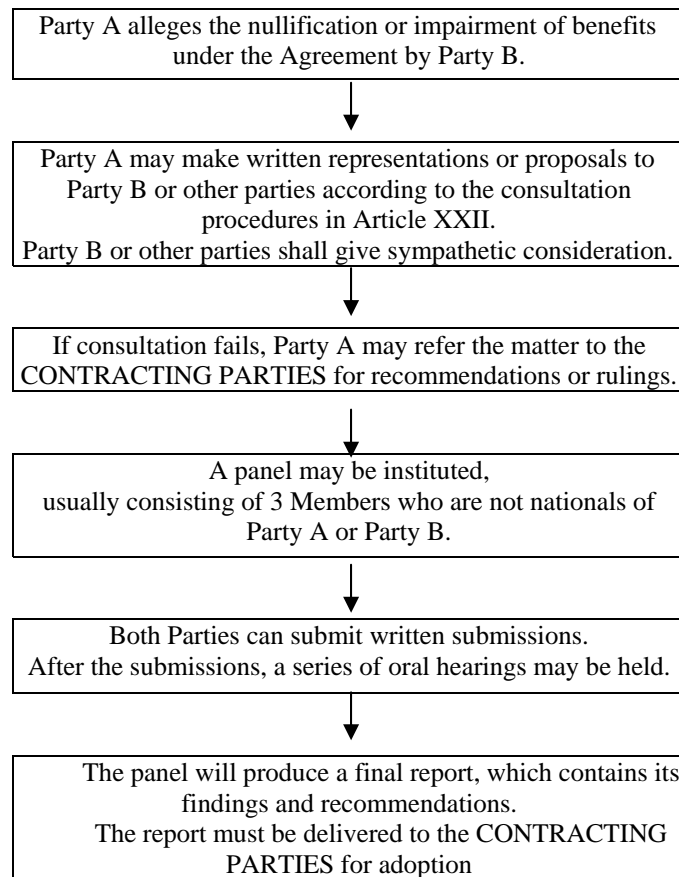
Party A alleges the nullification or impairment of benefits under the Agreement by Party B.

Party A may make written representations or proposals to Party B or other parties according to the consultation procedures in Article XXII.
Party B or other parties shall give sympathetic consideration.

If consultation fails, Party A may refer the matter to the CONTRACTING PARTIES for recommendations or rulings.

A panel may be instituted,
usually consisting of 3 Members who are not nationals of Party A or Party B.

Both Parties can submit written submissions.
After the submissions, a series of oral hearings may be held.

The panel will produce a final report, which contains its findings and recommendations.
The report must be delivered to the CONTRACTING PARTIES for adoption